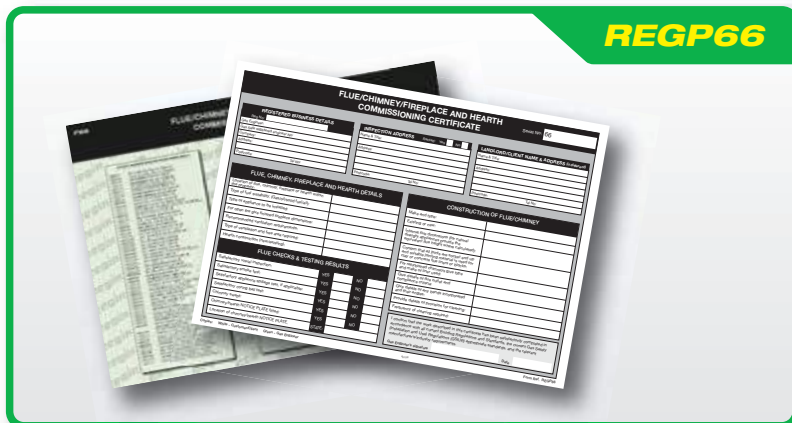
REGP66

FLUE/CHIMNEY/FIREPLACE AND HEARTH COMMISSIONING CERTIFICATE

REGISTERED BUSINESS DETAILS

INSPECTION ADDRESS

LANDLORD/CLIENT NAME & ADDRESS

FLUE, CHIMNEY, FIREPLACE AND HEARTH DETAILS

CONSTRUCTION OF FLUE/CHIMNEY

FLUE CHECKS & TESTING RESULTS

YES NO
YES NO
YES NO
YES NO
YES NO
YES NO

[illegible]